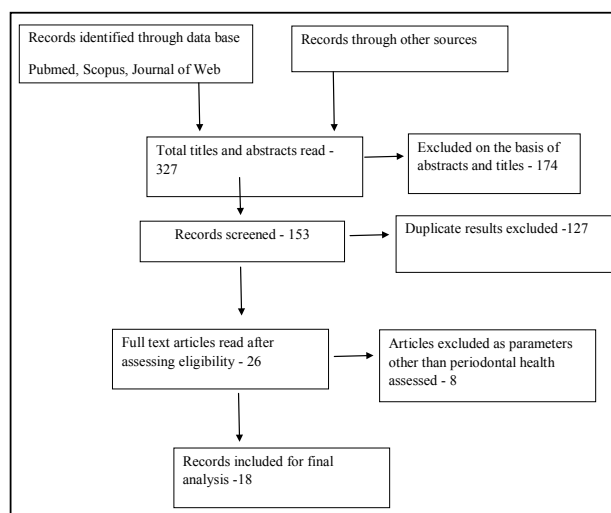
Records identified through data base

Pubmed, Scopus, Journal of Web

Records through other sources

Total titles and abstracts read - 327

Excluded on the basis of abstracts and titles - 174

Records screened - 153

Duplicate results excluded -127

Full text articles read after assessing eligibility - 26

Articles excluded as parameters other than periodontal health assessed - 8

Records included for final analysis -18